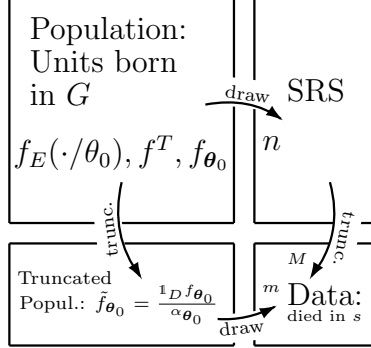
Population: Units born in $G$

$f_E(\cdot/\theta_0), f^T, f_{\boldsymbol{\theta}_0}$

draw

SRS

$n$

trunc.

trunc.

$M$

Truncated Popul.: $\tilde{f}_{\boldsymbol{\theta}_0} = \frac{\mathbb{1}_D f_{\boldsymbol{\theta}_0}}{\alpha_{\boldsymbol{\theta}_0}}$

draw

$m$ Data: died in $s$